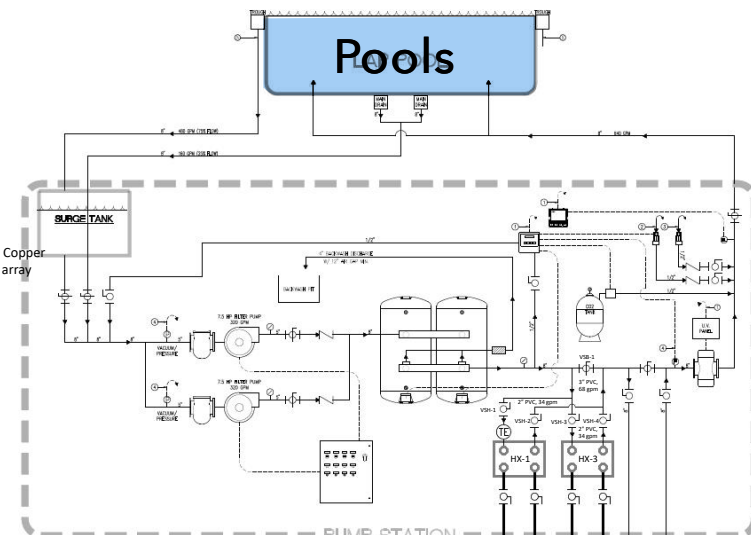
Pools

LAP POOL

TROUGH

TROUGH

MAIN DRAIN

MAIN DRAIN

8"

8"

8"

400 GPM (TO FLOW)

160 GPM (TO FLOW)

SURGE TANK

Copper array

1/2"

1" BACKWASH DISCHARGE

1/2"

BACKWASH PIT

7.5 HP FILTER PUMP 320 GPM

7.5 HP FILTER PUMP 320 GPM

VACUUM/ PRESSURE

VACUUM/ PRESSURE

6"

8"

8"

1/2"

CO2 TANK

U.V. PANEL

VSB-1

3" PVC, 68 gpm

VSH-1

2" PVC, 34 gpm

VSH-2

VSH-3

VSH-4

2" PVC, 34 gpm

TC

HX-1

HX-3

PUMP STATION